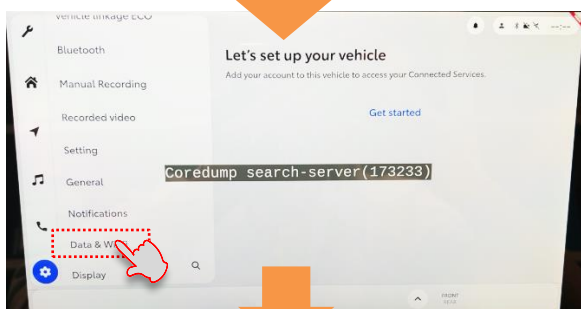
Vehicle Linkage ECU

Bluetooth

Manual Recording

Recorded video

Setting

General

Notifications

Data & W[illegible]

Display

Let's set up your vehicle

Add your account to this vehicle to access your Connected Services.

Get started

Coredump search-server(173233)

FRONT